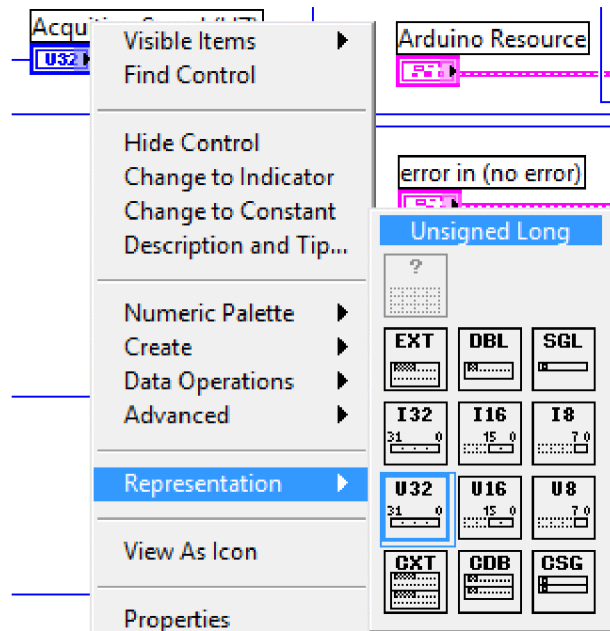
Acqui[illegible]

U32

Visible Items
Find Control

Hide Control
Change to Indicator
Change to Constant
Description and Tip...

Numeric Palette
Create
Data Operations
Advanced

Representation

View As Icon

Properties

Arduino Resource

error in (no error)

Unsigned Long

?

EXT
DBL
SGL
I32
31 0
I16
15 0
I8
7 0
U32
31 0
U16
15 0
U8
7 0
CXT
CDB
CSG